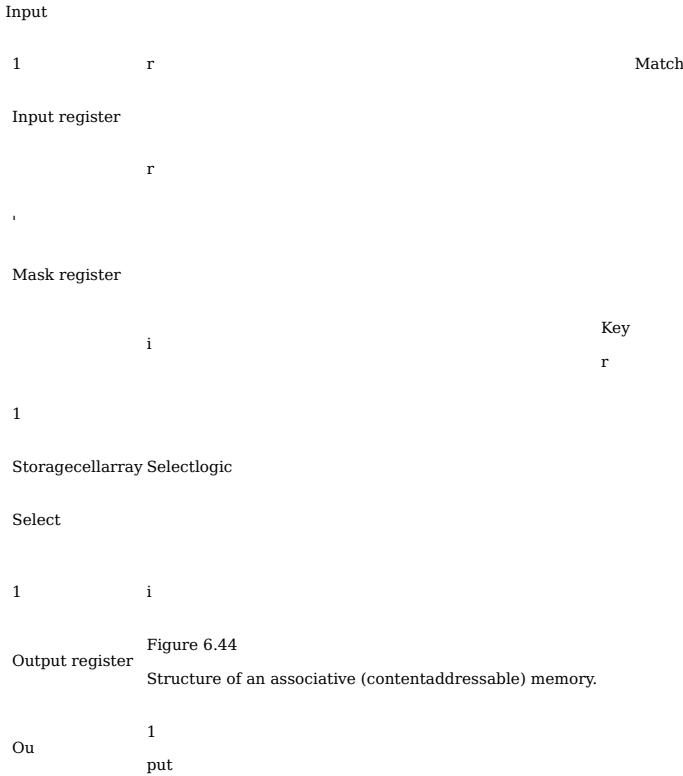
Input

1 r Match

Input register

r

'

Mask register

i

Key

r

1

Storagecellarray Selectlogic

Select

1 i

Output register

Figure 6.44

Structure of an associative (contentaddressable) memory.

Ou

1

put